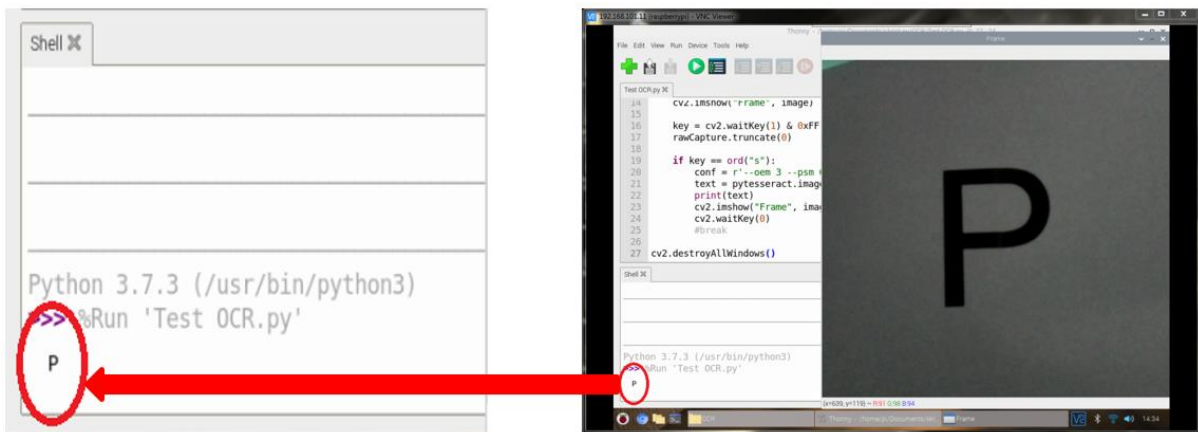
Shell ✖

Python 3.7.3 (/usr/bin/python3)
>>> %Run 'Test OCR.py'

P

192.168.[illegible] (raspberrypi) - VNC Viewer

Thonny - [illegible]

Frame

File Edit View Run Device Tools Help

Test OCR.py ✖

14 cv2.imshow("Frame", image)
15
16 key = cv2.waitKey(1) & 0xFF
17 rawCapture.truncate(0)
18
19 if key == ord("s"):
20 conf = r'--oem 3 --psm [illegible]
21 text = pytesseract.imag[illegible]
22 print(text)
23 cv2.imshow("Frame", imag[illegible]
24 cv2.waitKey(0)
25 #break
26
27 cv2.destroyAllWindows()

Shell ✖

Python 3.7.3 (/usr/bin/python3)
>>> %Run 'Test OCR.py'

P

P

(x=639, y=119) ~ R:91 G:98 B:94

OCR

Thonny - /home/pi/Documents/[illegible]

Frame

14:34